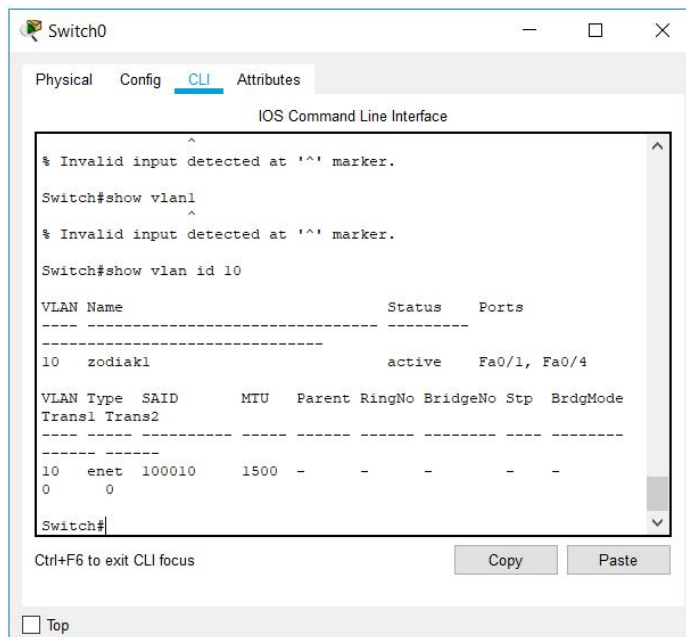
Switch0

Physical Config CLI Attributes

IOS Command Line Interface

^
% Invalid input detected at '^' marker.

Switch#show vlan1
^
% Invalid input detected at '^' marker.

Switch#show vlan id 10

VLAN Name Status Ports
---- -------------------------------- --------- -------------------------------
10 zodiak1 active Fa0/1, Fa0/4

VLAN Type SAID MTU Parent RingNo BridgeNo Stp BrdgMode Trans1 Trans2
---- ----- ---------- ----- ------ ------ -------- ---- -------- ------ ------
10 enet 100010 1500 - - - - - 0 0

Switch#

Ctrl+F6 to exit CLI focus

Copy

Paste

Top